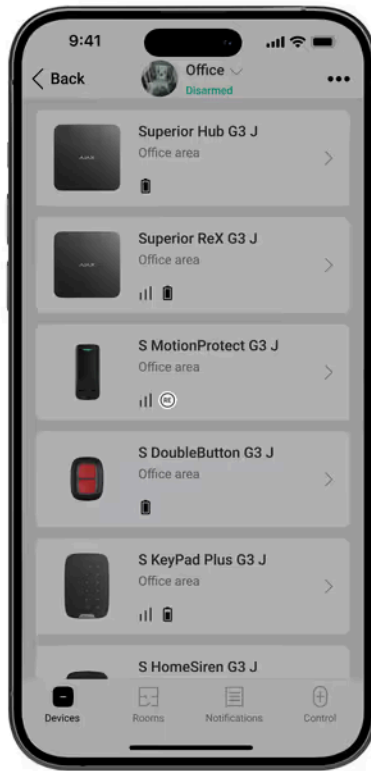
9:41

Back

Office

Disarmed

Superior Hub G3 J
Office area

Superior ReX G3 J
Office area

S MotionProtect G3 J
Office area

S DoubleButton G3 J
Office area

S KeyPad Plus G3 J
Office area

S HomeSiren G3 J

Devices

Rooms

Notifications

Control